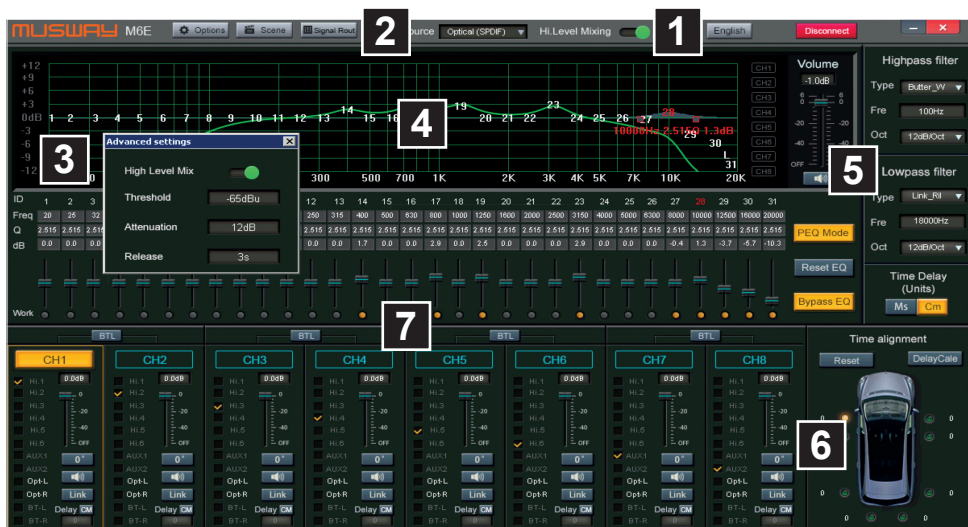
MUSWAY M6E Options Scene Signal Rout 2 Source Optical (SPDIF) Hi.Level Mixing 1 English Disconnect

+12 +9 +6 +3 0dB -3 -6 -9 -12

1 2 3 4 5 6 7 8 9 10 11 12 13 14 15 16 4 19 20 21 22 23 24 25 26 27 28 29 30 31

10000Hz 2.515Q -1.3dB

300 500 700 1K 2K 3K 4K 5K 7K 10K 20K

CH1 CH2 CH3 CH4 CH5 CH6 CH7 CH8

Volume -1.0dB

Highpass filter
Type Butter_W
Fre 100Hz
Oct 12dB/Oct

5 Lowpass filter
Type Link_Ril
Fre 18000Hz
Oct 12dB/Oct

Time Delay (Units)
Ms Cm

3 Advanced settings
High Level Mix
Threshold -65dBu
Attenuation 12dB
Release 3s

ID 1 2 3 12 13 14 15 16 17 18 19 20 21 22 23 24 25 26 27 28 29 30 31
Freq 20 25 32 250 315 400 500 630 800 1000 1250 1600 2000 2500 3150 4000 5000 6300 8000 10000 12500 16000 20000
Q 2.515
dB 0.0 0.0 0.0 0.0 0.0 1.7 0.0 0.0 2.9 0.0 2.5 0.0 0.0 0.0 2.9 0.0 0.0 0.0 -0.4 1.3 -3.7 -5.7 -10.3

PEQ Mode
Reset EQ
Bypass EQ
Work

7

BTL BTL BTL BTL

CH1 CH2 CH3 CH4 CH5 CH6 CH7 CH8
Hi.1 Hi.2 Hi.3 Hi.4 Hi.5 Hi.6 AUX1 AUX2 Opt-L Opt-R BT-L BT-R
0.0dB 0° Link Delay CM

Time alignment
Reset DelayCalc
6
0